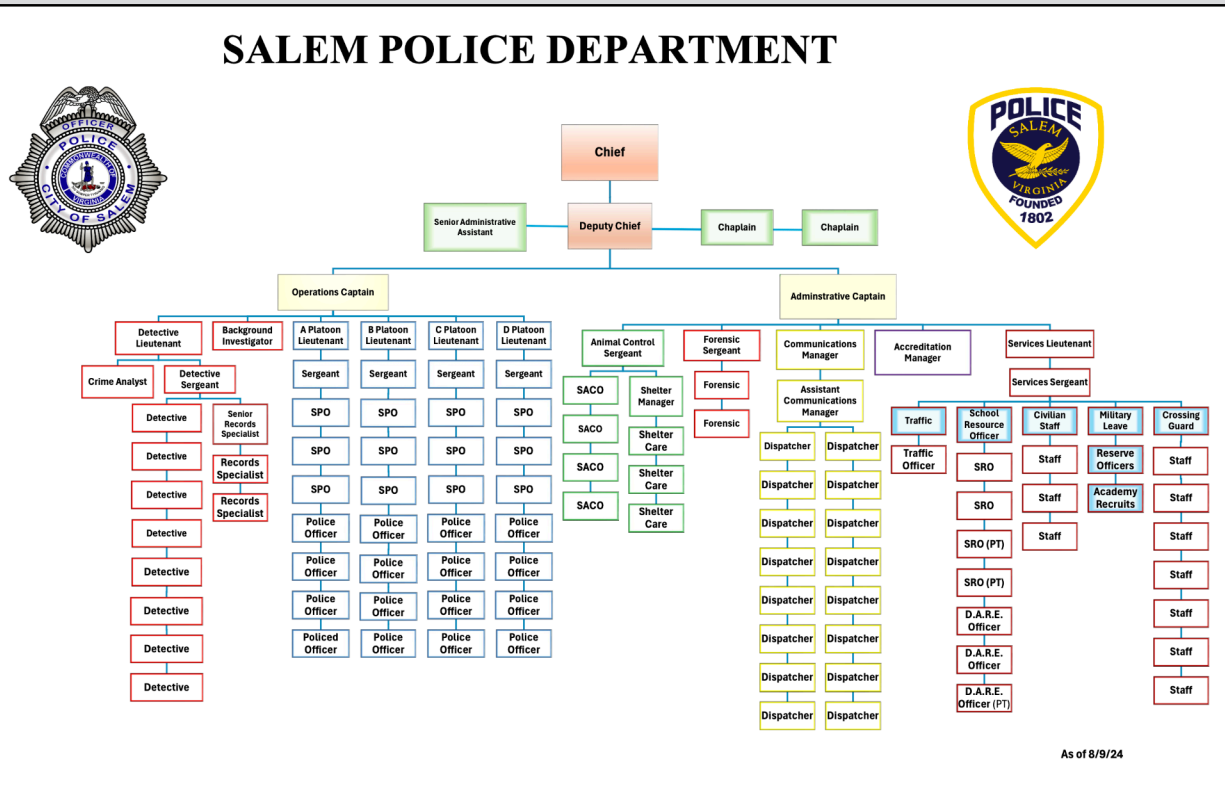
SALEM POLICE DEPARTMENT

OFFICER
POLICE
COMMONWEALTH OF VIRGINIA
CITY OF SALEM

POLICE
SALEM
VIRGINIA
FOUNDED
1802

Chief

Senior Administrative Assistant

Deputy Chief

Chaplain

Chaplain

Operations Captain

Adminstrative Captain

Detective Lieutenant

Crime Analyst

Detective Sergeant

Detective
Detective
Detective
Detective
Detective
Detective
Detective
Detective

Senior Records Specialist

Records Specialist

Records Specialist

Background Investigator

A Platoon Lieutenant
Sergeant
SPO
SPO
SPO
Police Officer
Police Officer
Police Officer
Policed Officer

B Platoon Lieutenant
Sergeant
SPO
SPO
SPO
Police Officer
Police Officer
Police Officer
Police Officer

C Platoon Lieutenant
Sergeant
SPO
SPO
SPO
Police Officer
Police Officer
Police Officer
Police Officer

D Platoon Lieutenant
Sergeant
SPO
SPO
SPO
Police Officer
Police Officer
Police Officer
Police Officer

Animal Control Sergeant
SACO
SACO
SACO
SACO
Shelter Manager
Shelter Care
Shelter Care
Shelter Care

Forensic Sergeant
Forensic
Forensic

Communications Manager
Assistant Communications Manager
Dispatcher
Dispatcher
Dispatcher
Dispatcher
Dispatcher
Dispatcher
Dispatcher
Dispatcher
Dispatcher
Dispatcher
Dispatcher
Dispatcher
Dispatcher
Dispatcher
Dispatcher
Dispatcher

Accreditation Manager

Services Lieutenant
Services Sergeant

Traffic
Traffic Officer

School Resource Officer
SRO
SRO
SRO (PT)
SRO (PT)
D.A.R.E. Officer
D.A.R.E. Officer
D.A.R.E. Officer (PT)

Civilian Staff
Staff
Staff
Staff

Military Leave
Reserve Officers
Academy Recruits

Crossing Guard
Staff
Staff
Staff
Staff
Staff
Staff
Staff

As of 8/9/24